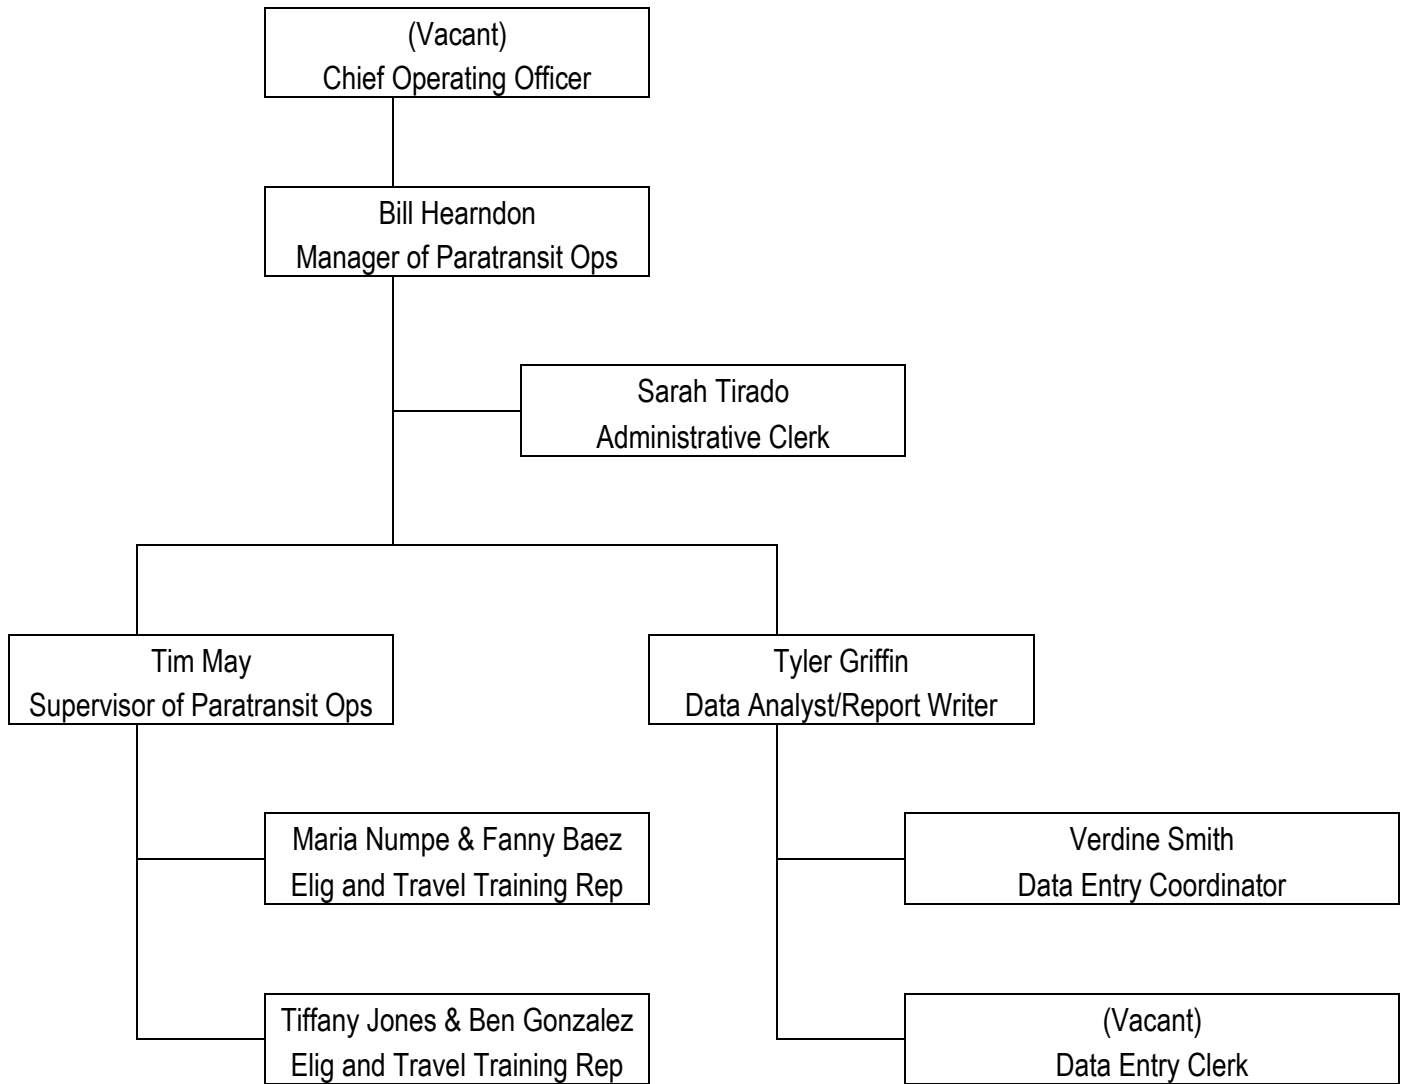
(Vacant)
Chief Operating Officer

Bill Hearndon
Manager of Paratransit Ops

Sarah Tirado
Administrative Clerk

Tim May
Supervisor of Paratransit Ops

Tyler Griffin
Data Analyst/Report Writer

Maria Numpe & Fanny Baez
Elig and Travel Training Rep

Tiffany Jones & Ben Gonzalez
Elig and Travel Training Rep

Verdine Smith
Data Entry Coordinator

(Vacant)
Data Entry Clerk